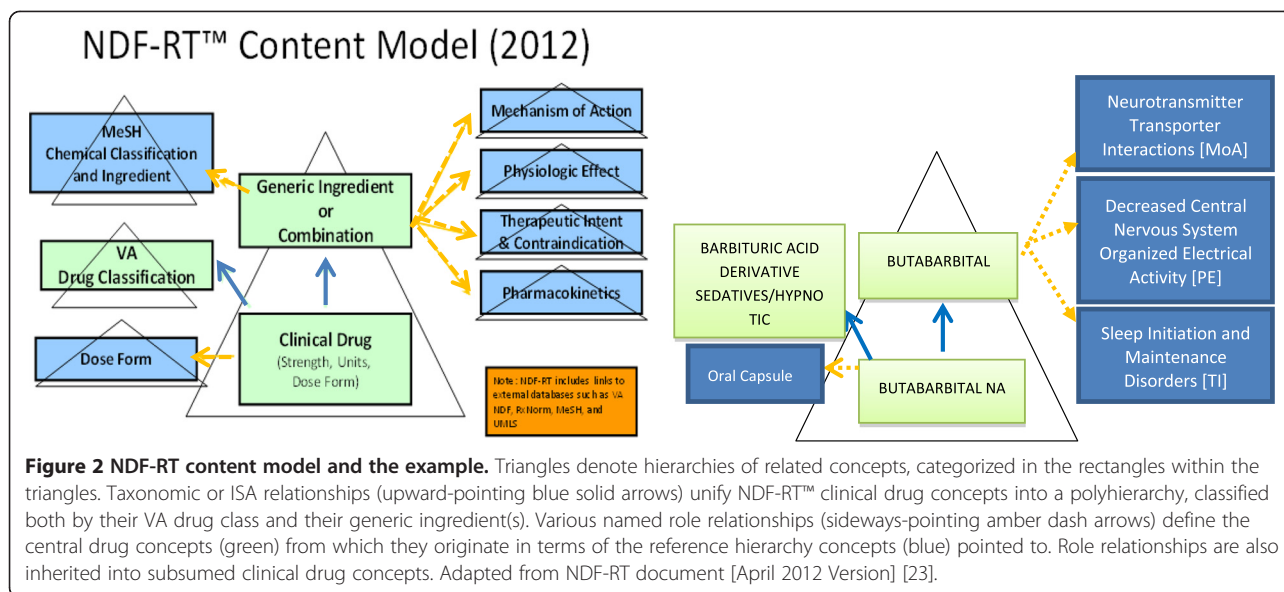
NDF-RT™ Content Model (2012)

MeSH Chemical Classification and Ingredient

Generic Ingredient or Combination

Mechanism of Action

Physiologic Effect

Therapeutic Intent & Contraindication

Pharmacokinetics

VA Drug Classification

Clinical Drug (Strength, Units, Dose Form)

Dose Form

Note: NDF-RT includes links to external databases such as VA NDF, RxNorm, MeSH, and UMLS

Neurotransmitter Transporter Interactions [MoA]

Decreased Central Nervous System Organized Electrical Activity [PE]

Sleep Initiation and Maintenance Disorders [TI]

BARBITURIC ACID DERIVATIVE SEDATIVES/HYPNOTIC

BUTABARBITAL

Oral Capsule

BUTABARBITAL NA

**Figure 2 NDF-RT content model and the example.** Triangles denote hierarchies of related concepts, categorized in the rectangles within the triangles. Taxonomic or ISA relationships (upward-pointing blue solid arrows) unify NDF-RT™ clinical drug concepts into a polyhierarchy, classified both by their VA drug class and their generic ingredient(s). Various named role relationships (sideways-pointing amber dash arrows) define the central drug concepts (green) from which they originate in terms of the reference hierarchy concepts (blue) pointed to. Role relationships are also inherited into subsumed clinical drug concepts. Adapted from NDF-RT document [April 2012 Version] [23].